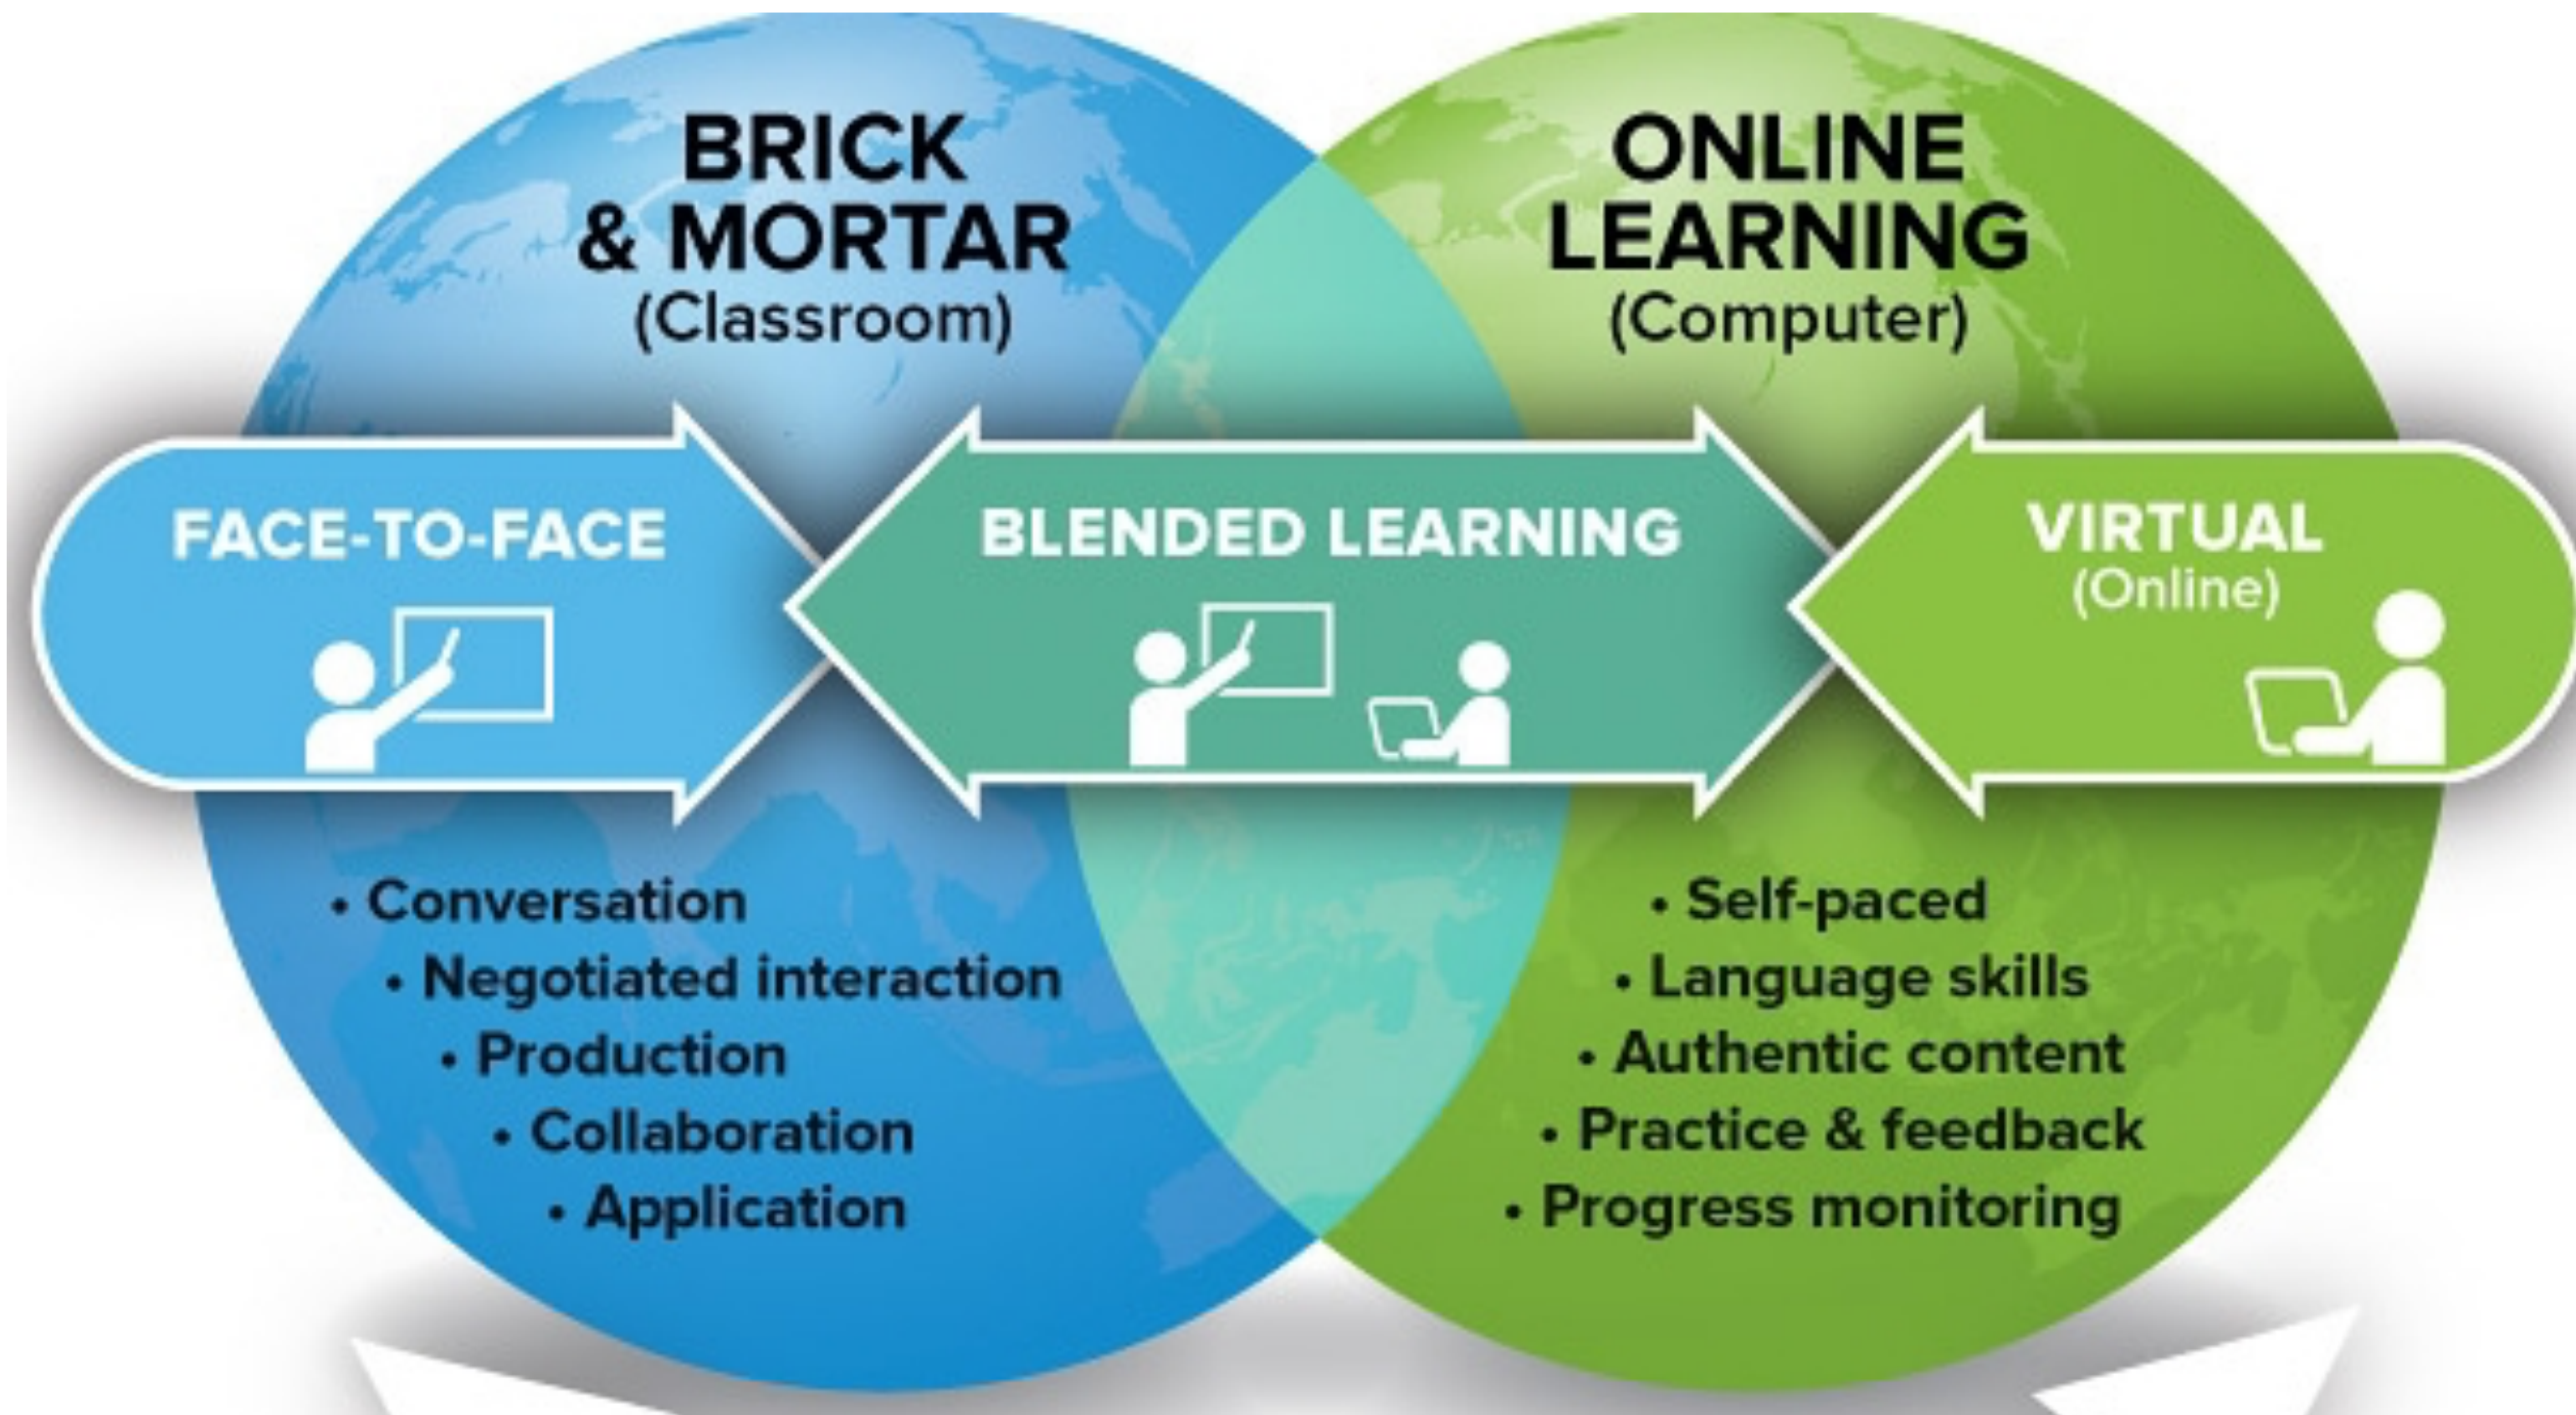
BRICK & MORTAR
(Classroom)

ONLINE LEARNING
(Computer)

FACE-TO-FACE

BLENDED LEARNING

VIRTUAL
(Online)

• Conversation
• Negotiated interaction
• Production
• Collaboration
• Application

• Self-paced
• Language skills
• Authentic content
• Practice & feedback
• Progress monitoring